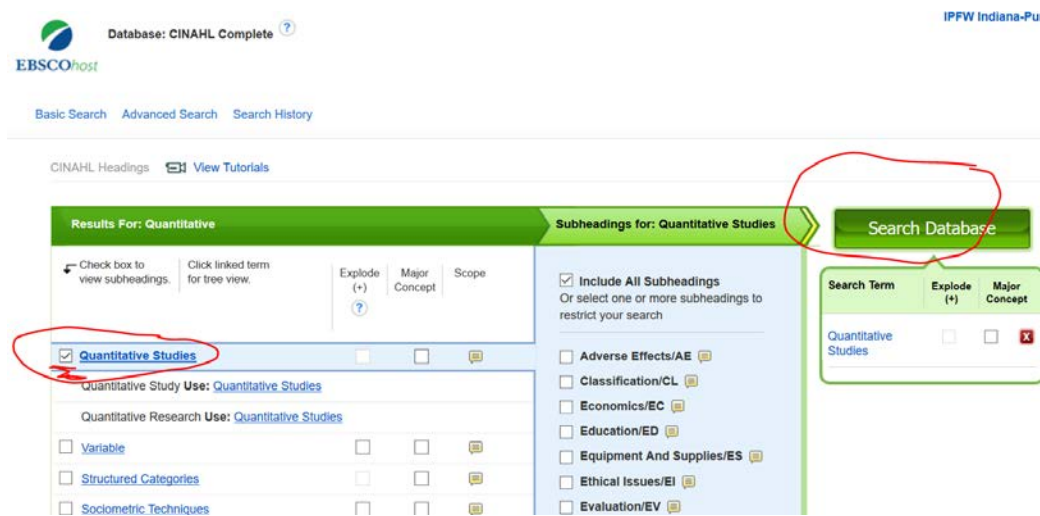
EBSCOhost

Database: CINAHL Complete ?

IPFW Indiana-Pu

Basic Search Advanced Search Search History

CINAHL Headings View Tutorials

Results For: Quantitative

Subheadings for: Quantitative Studies

Search Database

Check box to view subheadings.

Click linked term for tree view.

Explode (+) ?

Major Concept

Scope

Quantitative Studies

Quantitative Study Use: Quantitative Studies

Quantitative Research Use: Quantitative Studies

Variable

Structured Categories

Sociometric Techniques

Include All Subheadings

Or select one or more subheadings to restrict your search

Adverse Effects/AE

Classification/CL

Economics/EC

Education/ED

Equipment And Supplies/ES

Ethical Issues/EI

Evaluation/EV

| Search Term | Explode (+) | Major Concept |
|---|---|---|
| Quantitative Studies | | |